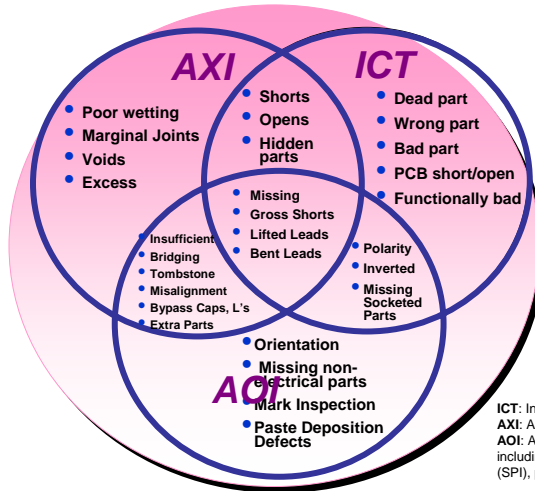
AXI

ICT

AOI

Poor wetting
Marginal Joints
Voids
Excess

Shorts
Opens
Hidden parts

Dead part
Wrong part
Bad part
PCB short/open
Functionally bad

Missing
Gross Shorts
Lifted Leads
Bent Leads

Insufficient
Bridging
Tombstone
Misalignment
Bypass Caps, L's
Extra Parts

Polarity
Inverted
Missing Socketed Parts

Orientation
Missing non-electrical parts
Mark Inspection
Paste Deposition Defects

ICT: In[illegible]
AXI: A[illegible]
AOI: A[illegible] includi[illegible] (SPI), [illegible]